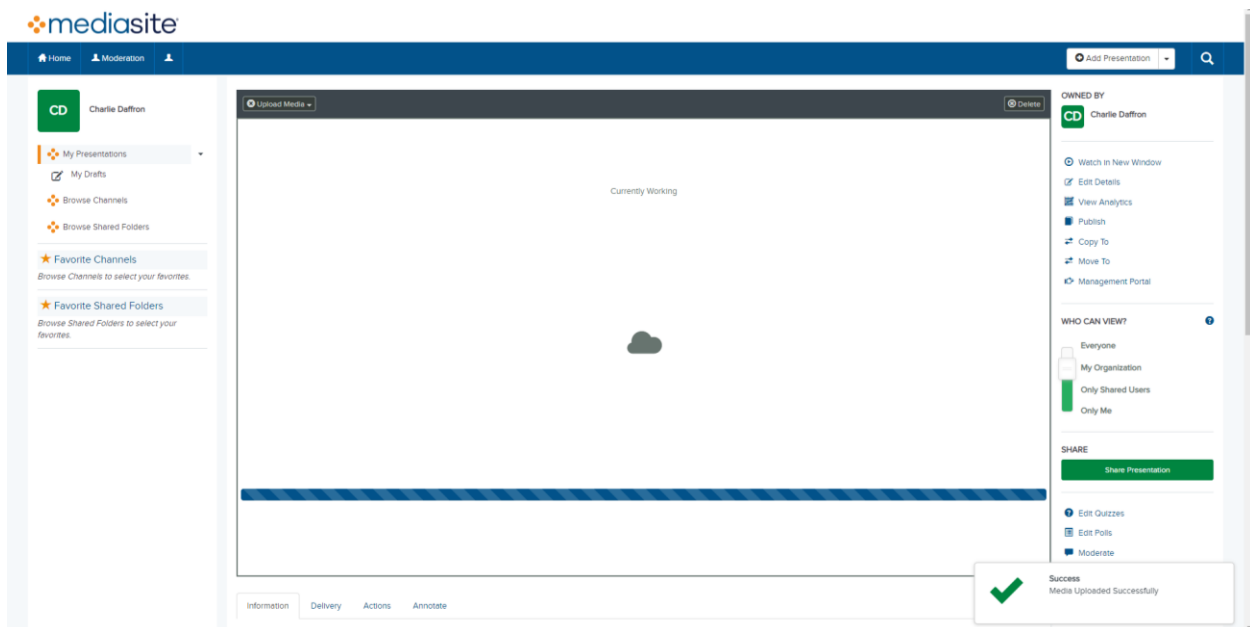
mediasite

Home
Moderation

Add Presentation

CD
Charlie Daffron

My Presentations
My Drafts
Browse Channels
Browse Shared Folders

Favorite Channels
Browse Channels to select your favorites.

Favorite Shared Folders
Browse Shared Folders to select your favorites.

Upload Media
Delete

Currently Working

Information
Delivery
Actions
Annotate

OWNED BY
CD
Charlie Daffron

Watch in New Window
Edit Details
View Analytics
Publish
Copy To
Move To
Management Portal

WHO CAN VIEW?
Everyone
My Organization
Only Shared Users
Only Me

SHARE
Share Presentation

Edit Quizzes
Edit Polls
Moderate

Success
Media Uploaded Successfully